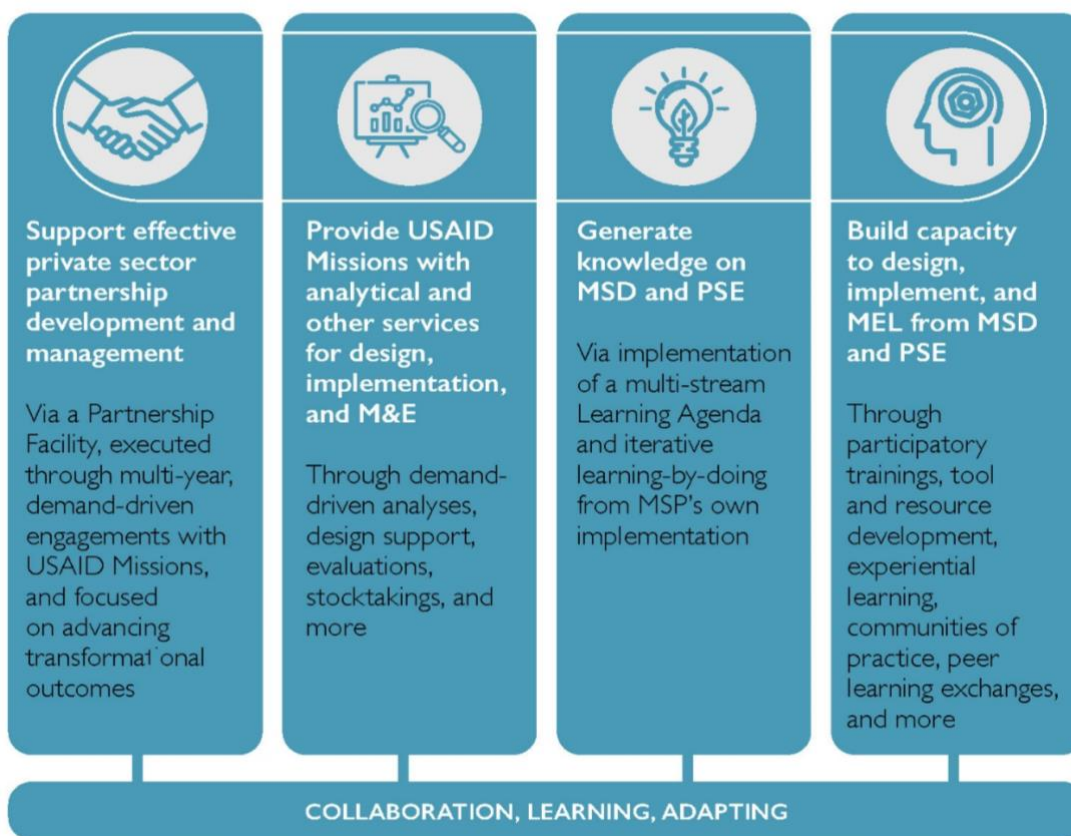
Support effective private sector partnership development and management

Via a Partnership Facility, executed through multi-year, demand-driven engagements with USAID Missions, and focused on advancing transformational outcomes

Provide USAID Missions with analytical and other services for design, implementation, and M&E

Through demand-driven analyses, design support, evaluations, stocktakings, and more

Generate knowledge on MSD and PSE

Via implementation of a multi-stream Learning Agenda and iterative learning-by-doing from MSP's own implementation

Build capacity to design, implement, and MEL from MSD and PSE

Through participatory trainings, tool and resource development, experiential learning, communities of practice, peer learning exchanges, and more

COLLABORATION, LEARNING, ADAPTING